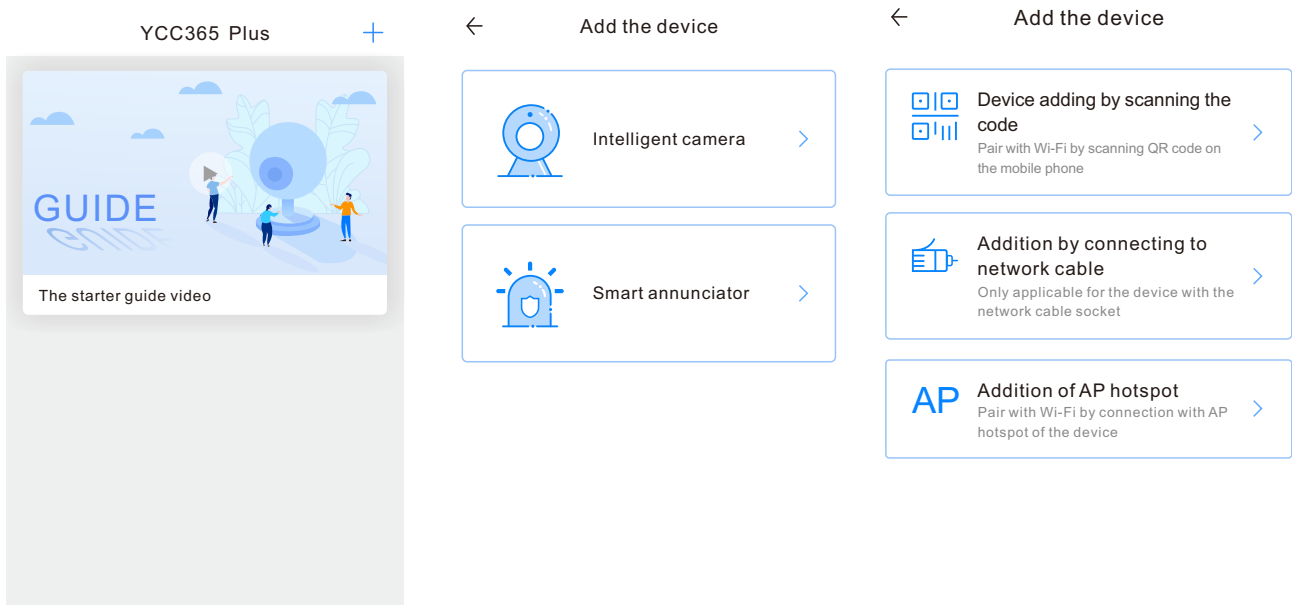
YCC365 Plus +

GUIDE

The starter guide video

← Add the device

Intelligent camera >

Smart annunciator >

← Add the device

Device adding by scanning the code
Pair with Wi-Fi by scanning QR code on the mobile phone >

Addition by connecting to network cable
Only applicable for the device with the network cable socket >

AP Addition of AP hotspot
Pair with Wi-Fi by connection with AP hotspot of the device >